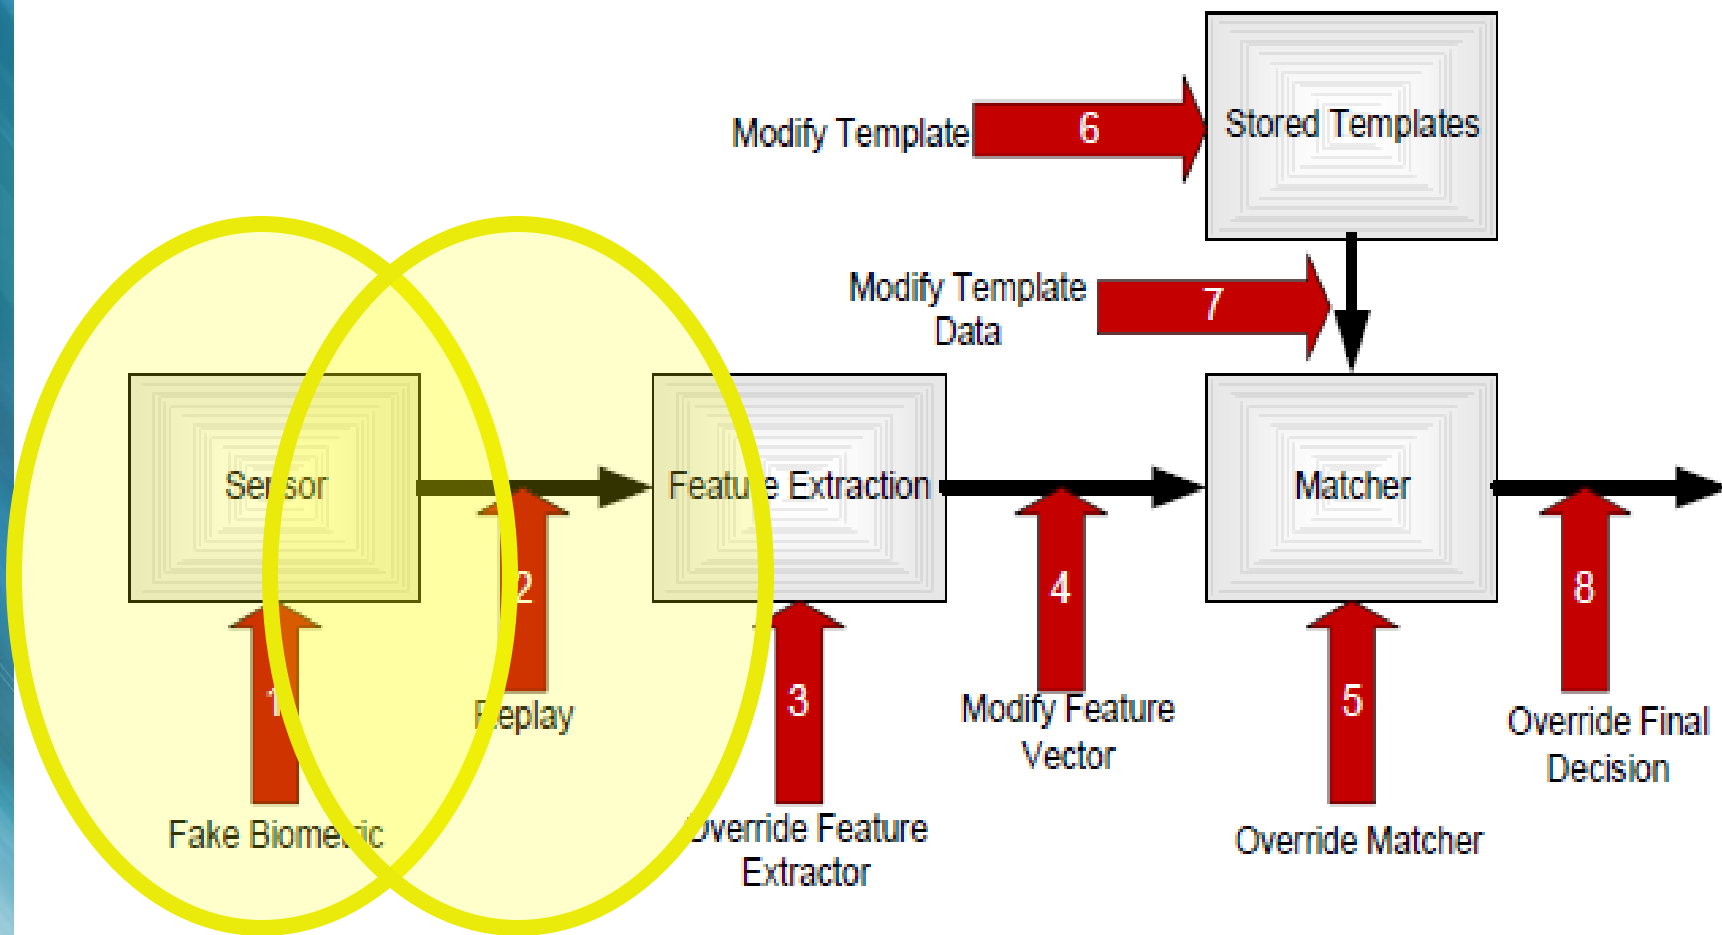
Modify Template

6

Stored Templates

Modify Template Data

7

Se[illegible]sor

Featu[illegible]e Extraction

Matcher

2

4

8

1

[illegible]eplay

3

5

Modify Feature Vector

Override Final Decision

Fake Biome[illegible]ic

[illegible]verride Feature Extractor

Override Matcher